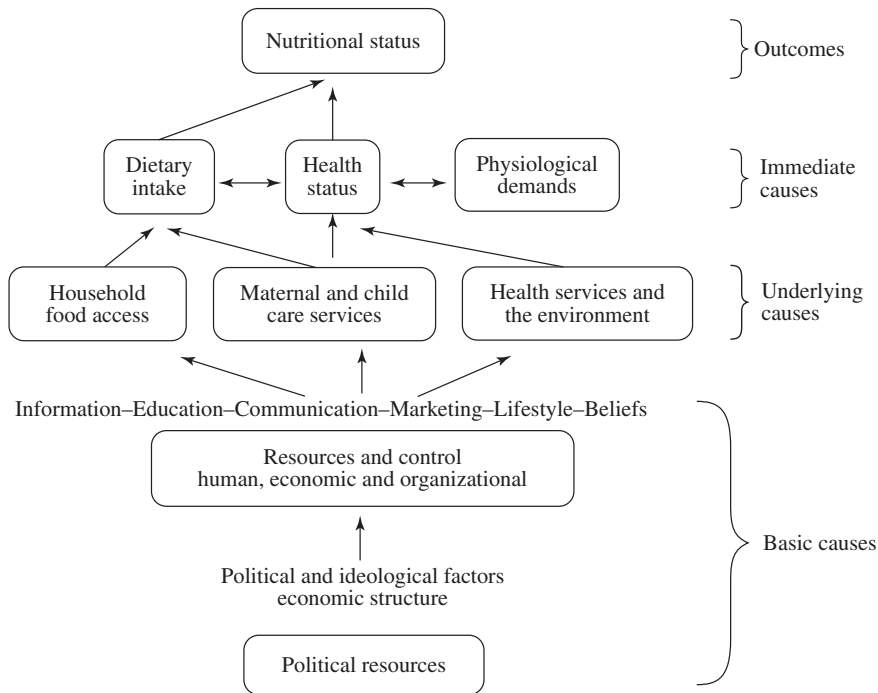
Nutritional status

Outcomes

Dietary intake

Health status

Physiological demands

Immediate causes

Household food access

Maternal and child care services

Health services and the environment

Underlying causes

Information–Education–Communication–Marketing–Lifestyle–Beliefs

Resources and control human, economic and organizational

Political and ideological factors economic structure

Political resources

Basic causes